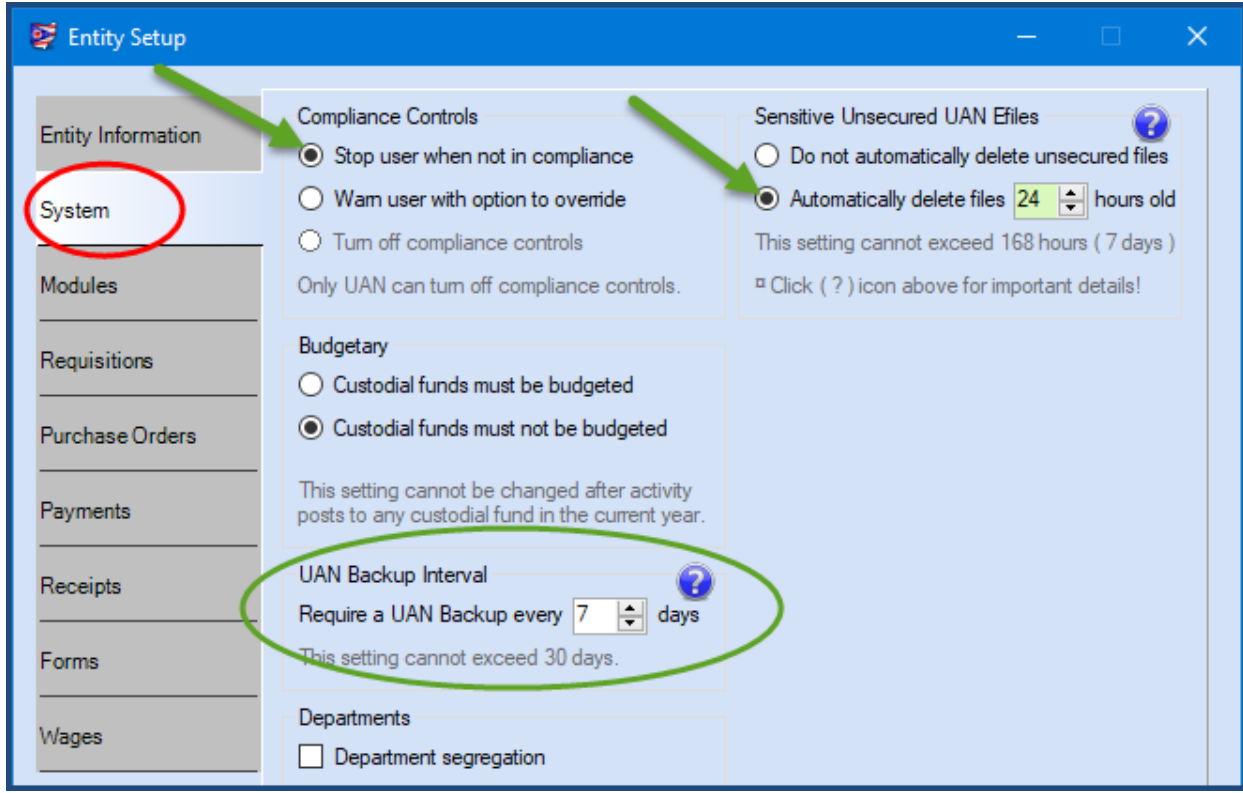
Entity Setup

Entity Information
System
Modules
Requisitions
Purchase Orders
Payments
Receipts
Forms
Wages

Compliance Controls
Stop user when not in compliance
Warn user with option to override
Turn off compliance controls
Only UAN can turn off compliance controls.

Sensitive Unsecured UAN Efiles
Do not automatically delete unsecured files
Automatically delete files 24 hours old
This setting cannot exceed 168 hours ( 7 days )
¤ Click ( ? ) icon above for important details!

Budgetary
Custodial funds must be budgeted
Custodial funds must not be budgeted
This setting cannot be changed after activity posts to any custodial fund in the current year.

UAN Backup Interval
Require a UAN Backup every 7 days
This setting cannot exceed 30 days.

Departments
Department segregation